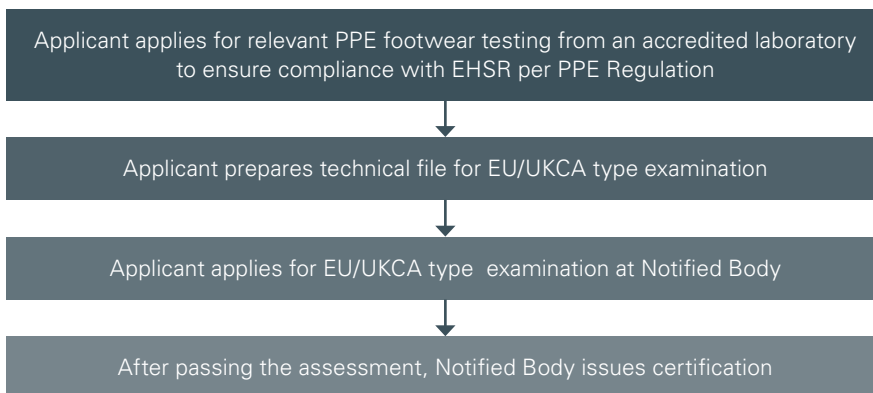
Applicant applies for relevant PPE footwear testing from an accredited laboratory to ensure compliance with EHSR per PPE Regulation

Applicant prepares technical file for EU/UKCA type examination

Applicant applies for EU/UKCA type examination at Notified Body

After passing the assessment, Notified Body issues certification